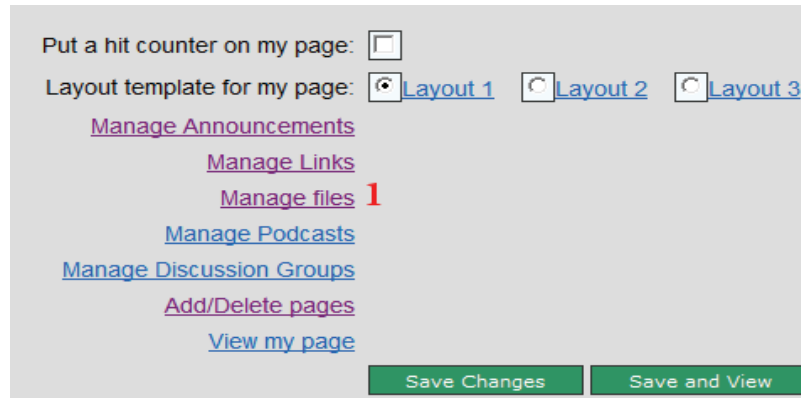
Put a hit counter on my page:

Layout template for my page: Layout 1 Layout 2 Layout 3

Manage Announcements

Manage Links

Manage files 1

Manage Podcasts

Manage Discussion Groups

Add/Delete pages

View my page

Save Changes Save and View